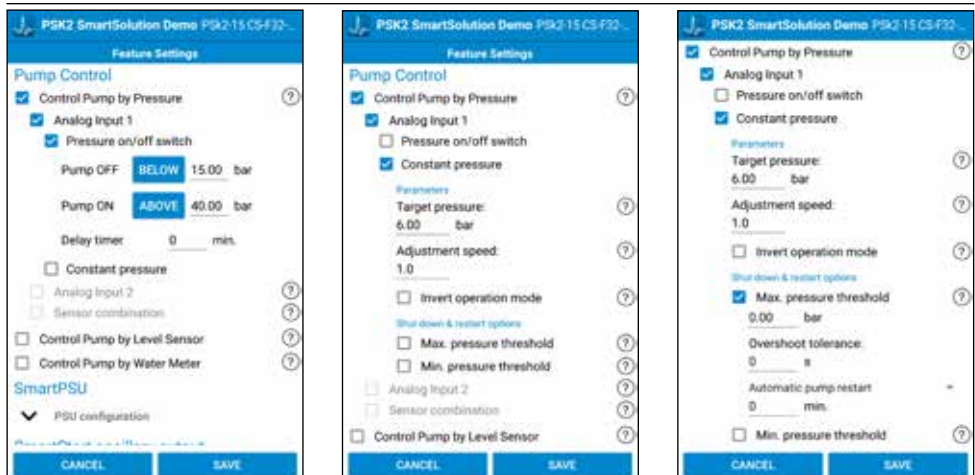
PSK2 SmartSolution Demo PSK2-15 CS-F32-...

Feature Settings

Pump Control

Control Pump by Pressure

Analog Input 1

Pressure on/off switch

Pump OFF BELOW 15.00 bar

Pump ON ABOVE 40.00 bar

Delay timer 0 min.

Constant pressure

Analog Input 2

Sensor combination

Control Pump by Level Sensor

Control Pump by Water Meter

SmartPSU

PSU configuration

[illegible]

CANCEL SAVE

PSK2 SmartSolution Demo PSK2-15 CS-F32-...

Feature Settings

Pump Control

Control Pump by Pressure

Analog Input 1

Pressure on/off switch

Constant pressure

Parameters

Target pressure:

6.00 bar

Adjustment speed:

1.0

Invert operation mode

Shut down & restart options

Max. pressure threshold

Min. pressure threshold

Analog Input 2

Sensor combination

Control Pump by Level Sensor

CANCEL SAVE

PSK2 SmartSolution Demo PSK2-15 CS-F32-...

Control Pump by Pressure

Analog Input 1

Pressure on/off switch

Constant pressure

Parameters

Target pressure:

6.00 bar

Adjustment speed:

1.0

Invert operation mode

Shut down & restart options

Max. pressure threshold

0.00 bar

Overshoot tolerance:

0 s

Automatic pump restart

0 min.

Min. pressure threshold

CANCEL SAVE